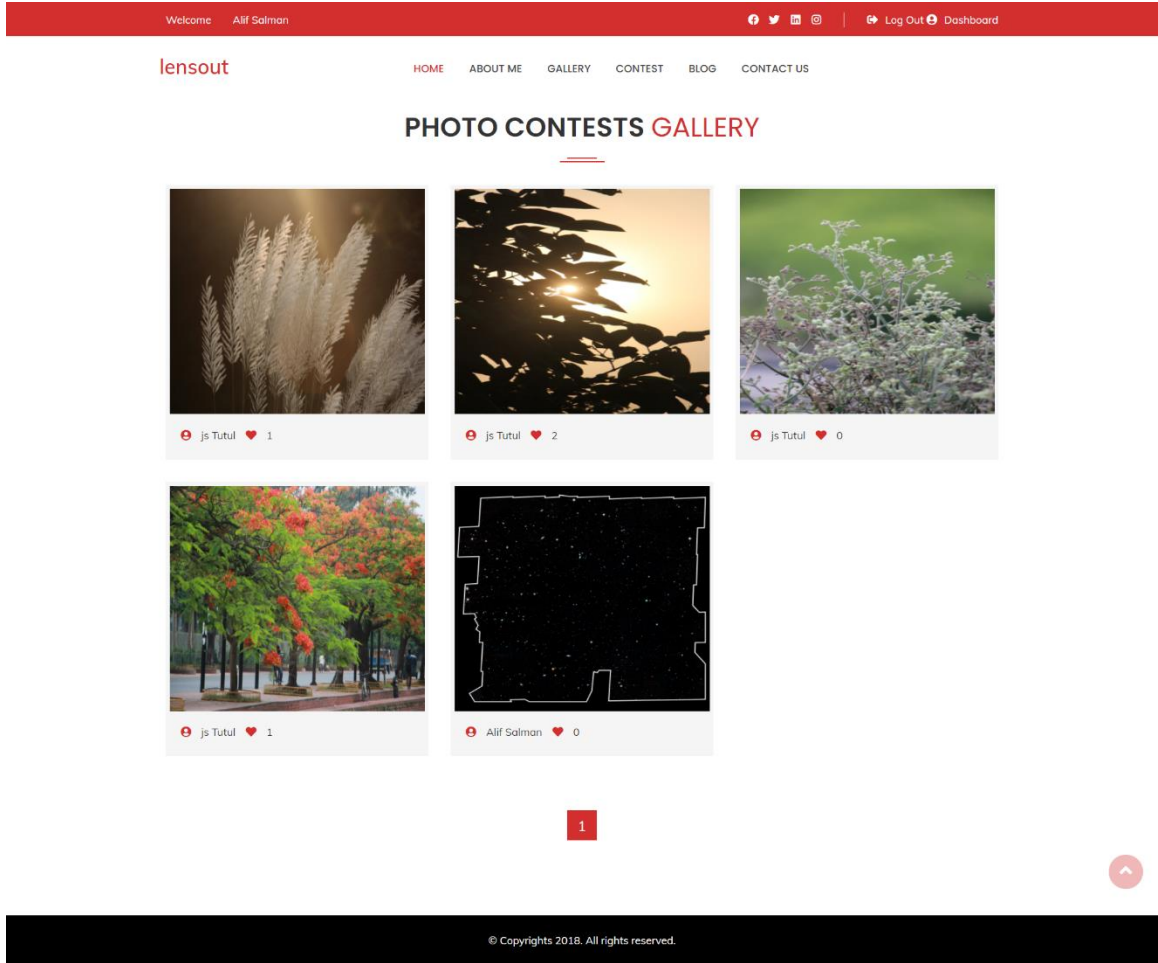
Welcome Alif Salman

Log Out Dashboard

lensout

HOME ABOUT ME GALLERY CONTEST BLOG CONTACT US

PHOTO CONTESTS GALLERY

js Tutul 1

js Tutul 2

js Tutul 0

js Tutul 1

Alif Salman 0

1

© Copyrights 2018. All rights reserved.